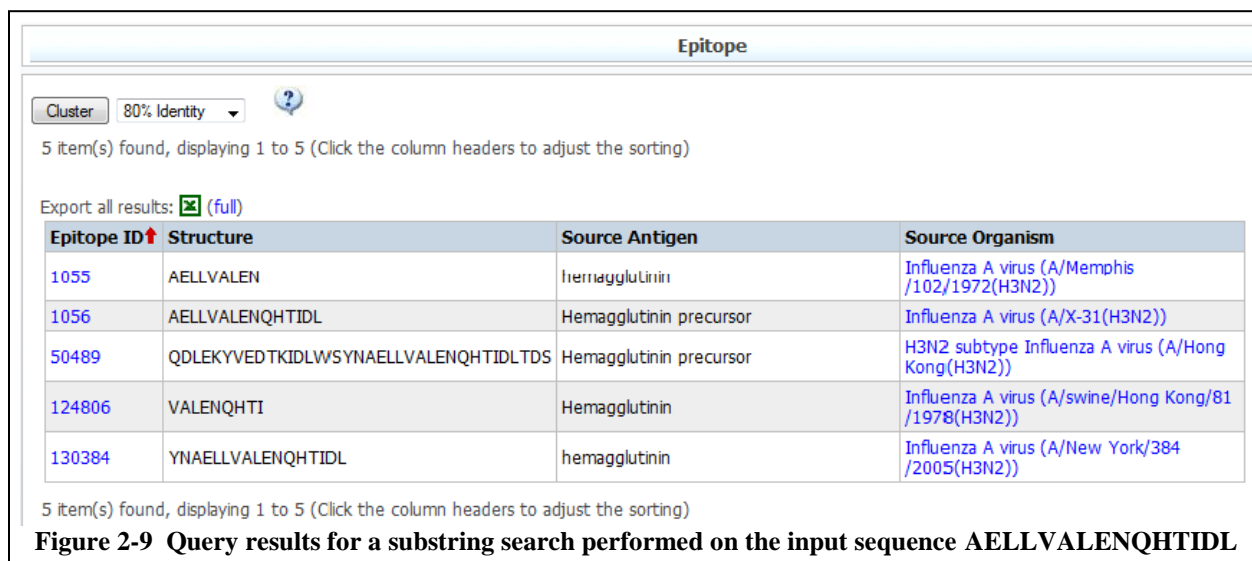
Epitope

Cluster 80% Identity ?

5 item(s) found, displaying 1 to 5 (Click the column headers to adjust the sorting)

Export all results: (full)

| Epitope ID | Structure | Source Antigen | Source Organism |
|---|---|---|---|
| 1055 | AELLVALEN | hemagglutinin | Influenza A virus (A/Memphis /102/1972(H3N2)) |
| 1056 | AELLVALENQHTIDL | Hemagglutinin precursor | Influenza A virus (A/X-31(H3N2)) |
| 50489 | QDLEKYVEDTKIDLWSYNAELLVALENQHTIDLTDS | Hemagglutinin precursor | H3N2 subtype Influenza A virus (A/Hong Kong(H3N2)) |
| 124806 | VALENQHTI | Hemagglutinin | Influenza A virus (A/swine/Hong Kong/81 /1978(H3N2)) |
| 130384 | YNAELLVALENQHTIDL | hemagglutinin | Influenza A virus (A/New York/384 /2005(H3N2)) |

5 item(s) found, displaying 1 to 5 (Click the column headers to adjust the sorting)

Figure 2-9 Query results for a substring search performed on the input sequence AELLVALENQHTIDL